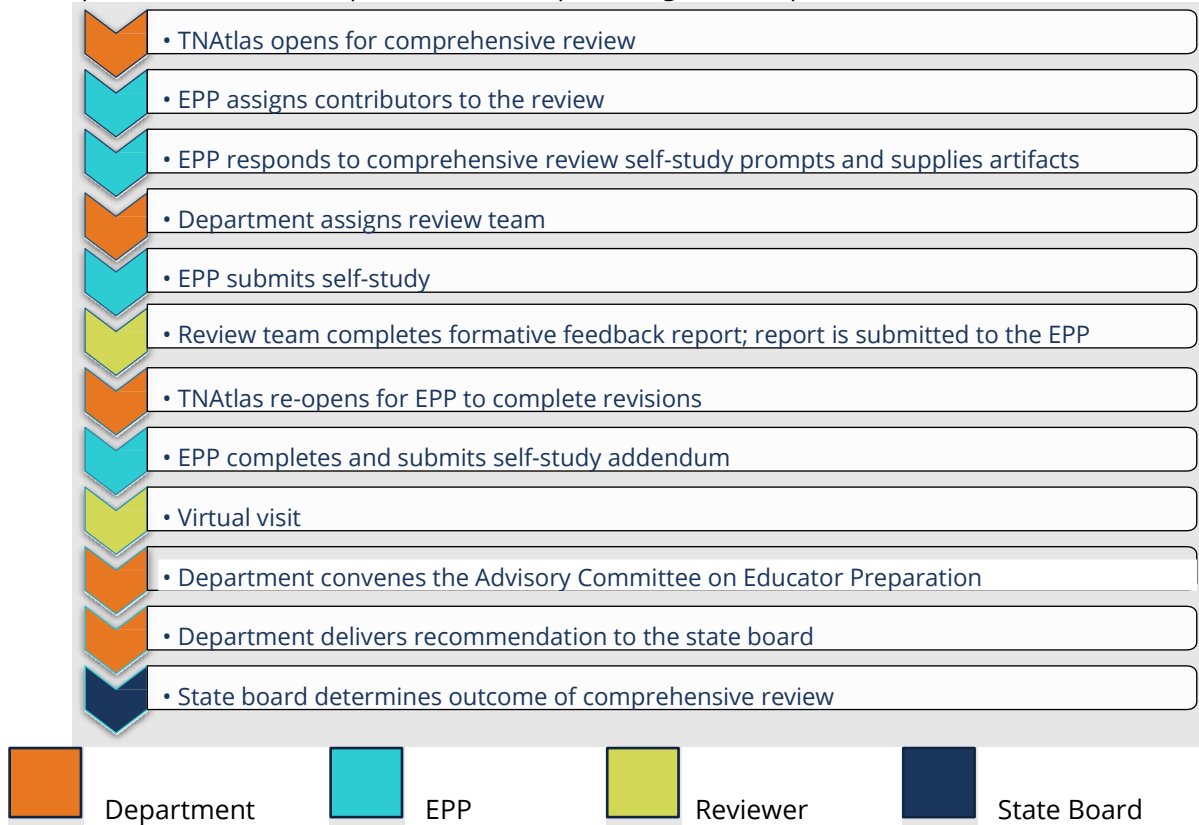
• TNAtlas opens for comprehensive review

• EPP assigns contributors to the review

• EPP responds to comprehensive review self-study prompts and supplies artifacts

• Department assigns review team

• EPP submits self-study

• Review team completes formative feedback report; report is submitted to the EPP

• TNAtlas re-opens for EPP to complete revisions

• EPP completes and submits self-study addendum

• Virtual visit

• Department convenes the Advisory Committee on Educator Preparation

• Department delivers recommendation to the state board

• State board determines outcome of comprehensive review

Department EPP Reviewer State Board